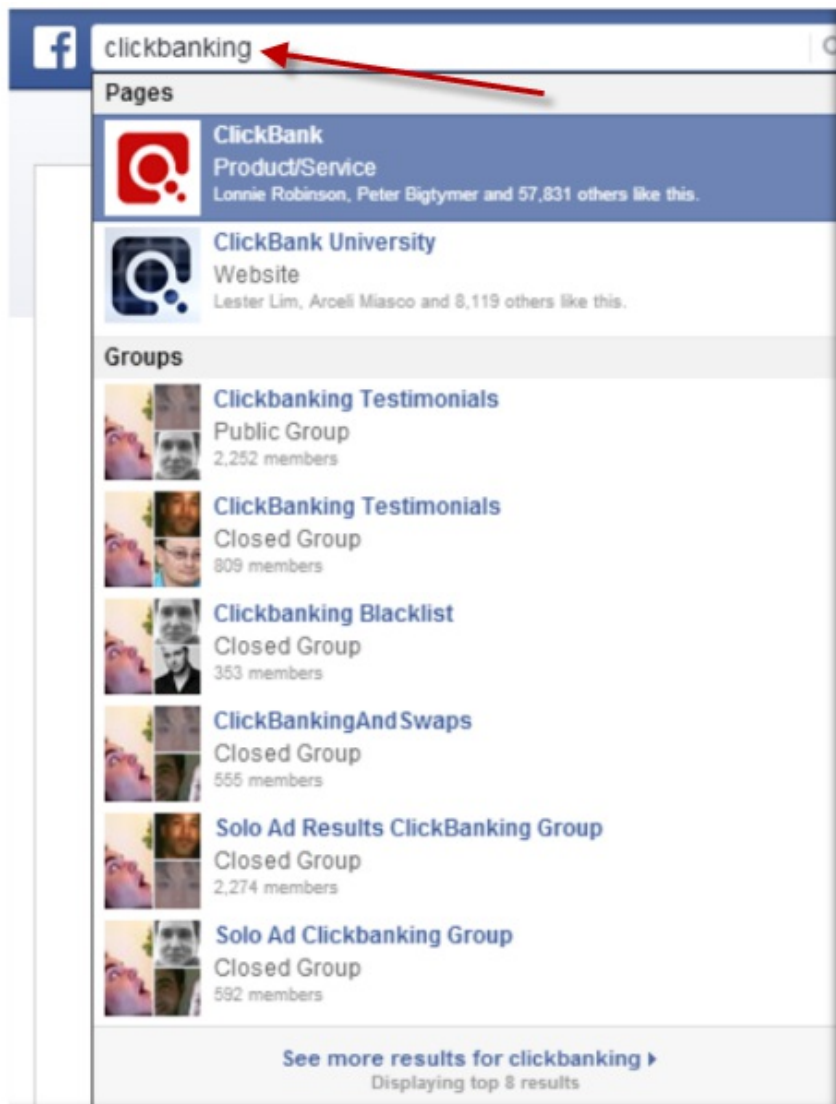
f

clickbanking

Pages

ClickBank
Product/Service
Lonnie Robinson, Peter Bigtymer and 57,831 others like this.

ClickBank University
Website
Lester Lim, Arceli Miasco and 8,119 others like this.

Groups

Clickbanking Testimonials
Public Group
2,252 members

ClickBanking Testimonials
Closed Group
809 members

Clickbanking Blacklist
Closed Group
353 members

ClickBankingAndSwaps
Closed Group
555 members

Solo Ad Results ClickBanking Group
Closed Group
2,274 members

Solo Ad Clickbanking Group
Closed Group
592 members

See more results for clickbanking ▸
Displaying top 8 results